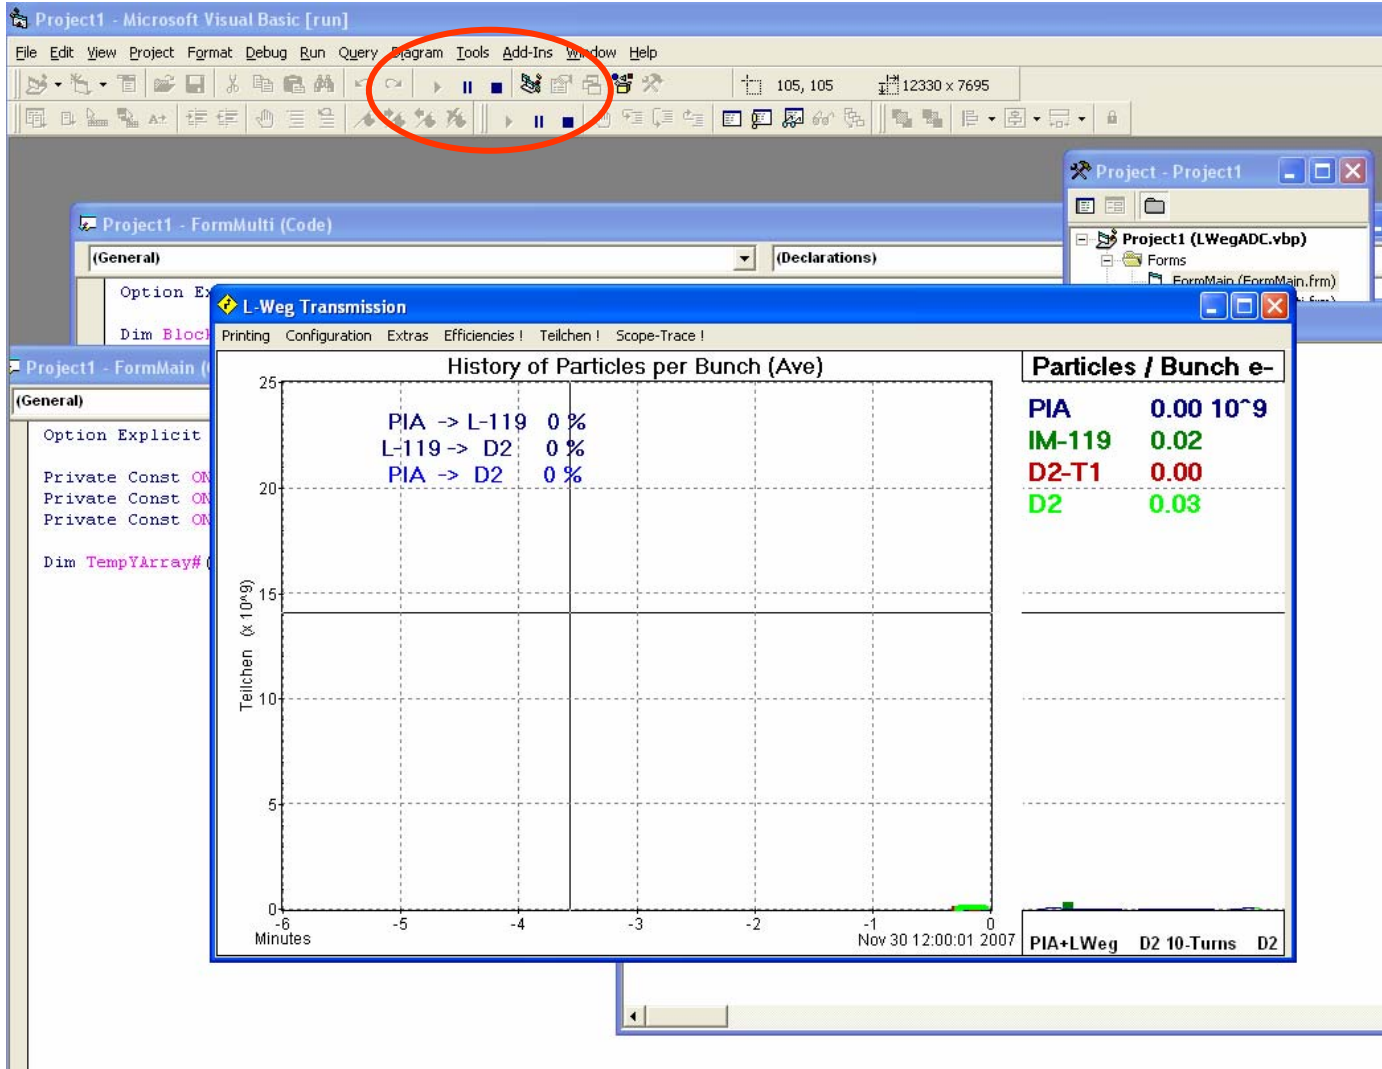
Project1 - Microsoft Visual Basic [run]

File Edit View Project Format Debug Run Query Diagram Tools Add-Ins Window Help

105, 105 12330 x 7695

Project - Project1

Project1 (LWegADC.vbp)
Forms
FormMain (FormMain.frm)

Project1 - FormMulti (Code)

(General) (Declarations)

Option Ex

Dim Block

Project1 - FormMain (

(General)

Option Explicit

Private Const ON
Private Const ON
Private Const ON

Dim TempYArray# (

L-Weg Transmission

Printing Configuration Extras Efficiencies ! Teilchen ! Scope-Trace !

History of Particles per Bunch (Ave)

PIA -> L-119 0 %
L-119 -> D2 0 %
PIA -> D2 0 %

25
20
15
10
5
0

Teilchen (x 10^9)

-6 -5 -4 -3 -2 -1 0
Minutes
Nov 30 12:00:01 2007

Particles / Bunch e-

| PIA | 0.00 10^9 |
|---|---|
| IM-119 | 0.02 |
| D2-T1 | 0.00 |
| D2 | 0.03 |

PIA+LWeg D2 10-Turns D2